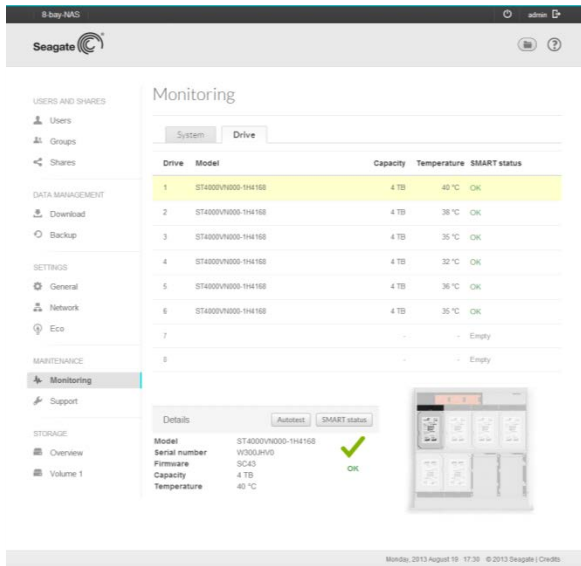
8-bay-NAS

admin

Seagate

USERS AND SHARES
Users
Groups
Shares

DATA MANAGEMENT
Download
Backup

SETTINGS
General
Network
Eco

MAINTENANCE
Monitoring
Support

STORAGE
Overview
Volume 1

Monitoring

System Drive

| Drive | Model | Capacity | Temperature | SMART status |
|---|---|---|---|---|
| 1 | ST4000VN000-1H4168 | 4 TB | 40 °C | OK |
| 2 | ST4000VN000-1H4168 | 4 TB | 38 °C | OK |
| 3 | ST4000VN000-1H4168 | 4 TB | 35 °C | OK |
| 4 | ST4000VN000-1H4168 | 4 TB | 32 °C | OK |
| 5 | ST4000VN000-1H4168 | 4 TB | 36 °C | OK |
| 6 | ST4000VN000-1H4168 | 4 TB | 35 °C | OK |
| 7 | | - | - | Empty |
| 8 | | - | - | Empty |

Details
Autotest SMART status

Model ST4000VN000-1H4168
Serial number W300JHV0
Firmware SC43
Capacity 4 TB
Temperature 40 °C

OK

Monday, 2013 August 19 17:30 © 2013 Seagate | Credits